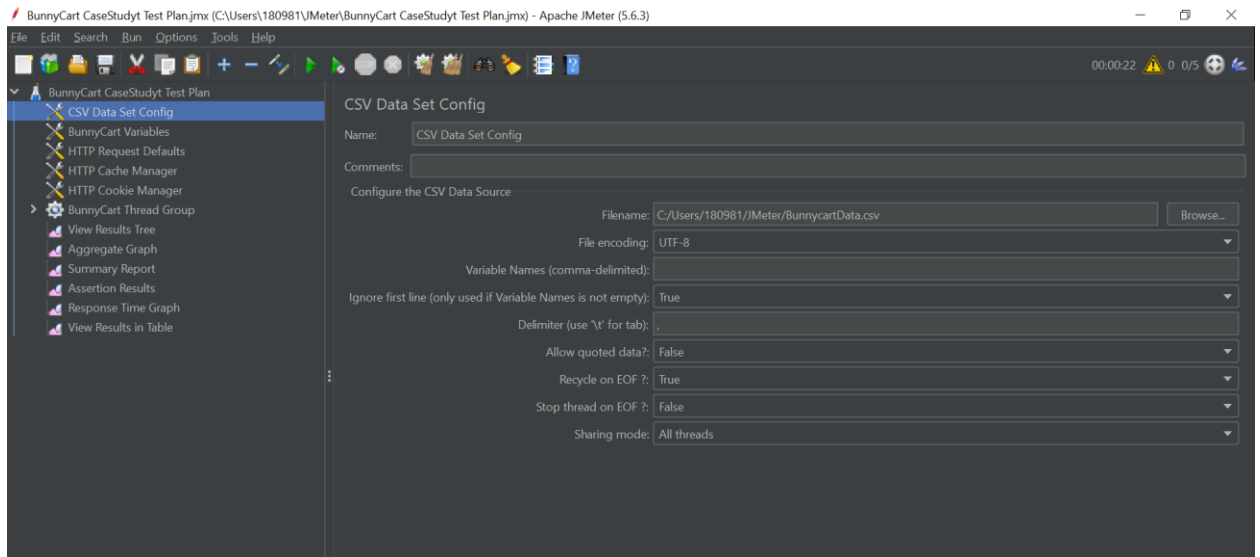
BunnyCart CaseStudyt Test Plan.jmx (C:\Users\180981\JMeter\BunnyCart CaseStudyt Test Plan.jmx) - Apache JMeter (5.6.3)

File Edit Search Run Options Tools Help

00:00:22 0 0/5

BunnyCart CaseStudyt Test Plan
CSV Data Set Config
BunnyCart Variables
HTTP Request Defaults
HTTP Cache Manager
HTTP Cookie Manager
BunnyCart Thread Group
View Results Tree
Aggregate Graph
Summary Report
Assertion Results
Response Time Graph
View Results in Table

CSV Data Set Config

Name: CSV Data Set Config

Comments:

Configure the CSV Data Source

Filename: C:/Users/180981/JMeter/BunnycartData.csv Browse...

File encoding: UTF-8

Variable Names (comma-delimited):

Ignore first line (only used if Variable Names is not empty): True

Delimiter (use '\t' for tab): ,

Allow quoted data?: False

Recycle on EOF ?: True

Stop thread on EOF ?: False

Sharing mode: All threads